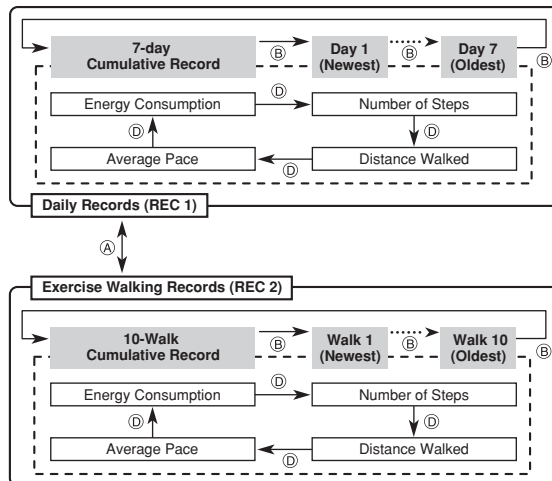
7-day Cumulative Record
Ⓑ
Day 1 (Newest)
Ⓑ
Day 7 (Oldest)
Ⓑ
Energy Consumption
Ⓓ
Number of Steps
Ⓓ
Ⓓ
Average Pace
Ⓓ
Distance Walked
Daily Records (REC 1)
Ⓐ
Exercise Walking Records (REC 2)
10-Walk Cumulative Record
Ⓑ
Walk 1 (Newest)
Ⓑ
Walk 10 (Oldest)
Ⓑ
Energy Consumption
Ⓓ
Number of Steps
Ⓓ
Ⓓ
Average Pace
Ⓓ
Distance Walked